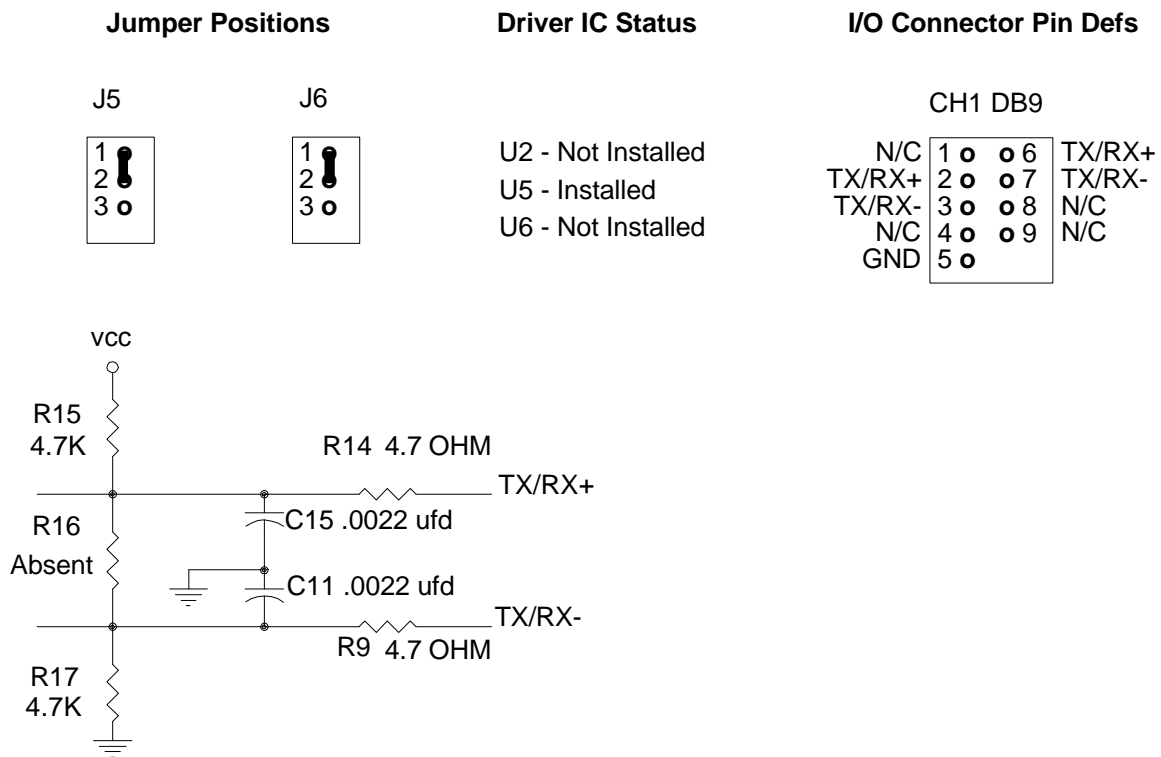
**Jumper Positions**

J5

1
2
3

J6

1
2
3

**Driver IC Status**

U2 - Not Installed
U5 - Installed
U6 - Not Installed

**I/O Connector Pin Defs**

CH1 DB9

| | | | |
|---|---|---|---|
| N/C | 1 | 6 | TX/RX+ |
| TX/RX+ | 2 | 7 | TX/RX- |
| TX/RX- | 3 | 8 | N/C |
| N/C | 4 | 9 | N/C |
| GND | 5 | | |

vcc

R15
4.7K

R14 4.7 OHM

TX/RX+

R16
Absent

C15 .0022 ufd

C11 .0022 ufd

TX/RX-

R9 4.7 OHM

R17
4.7K